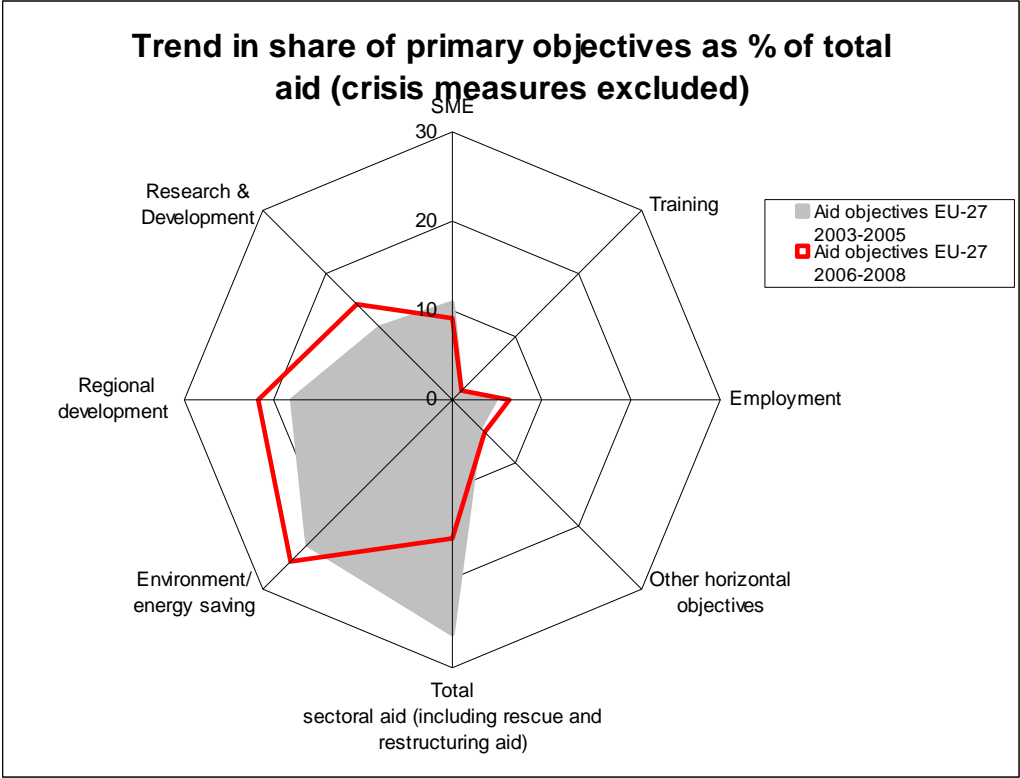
Trend in share of primary objectives as % of total aid (crisis measures excluded)

SME

30

20

10

0

Training

Employment

Other horizontal objectives

Total sectoral aid (including rescue and restructuring aid)

Environment/ energy saving

Regional development

Research & Development

Aid objectives EU-27 2003-2005

Aid objectives EU-27 2006-2008